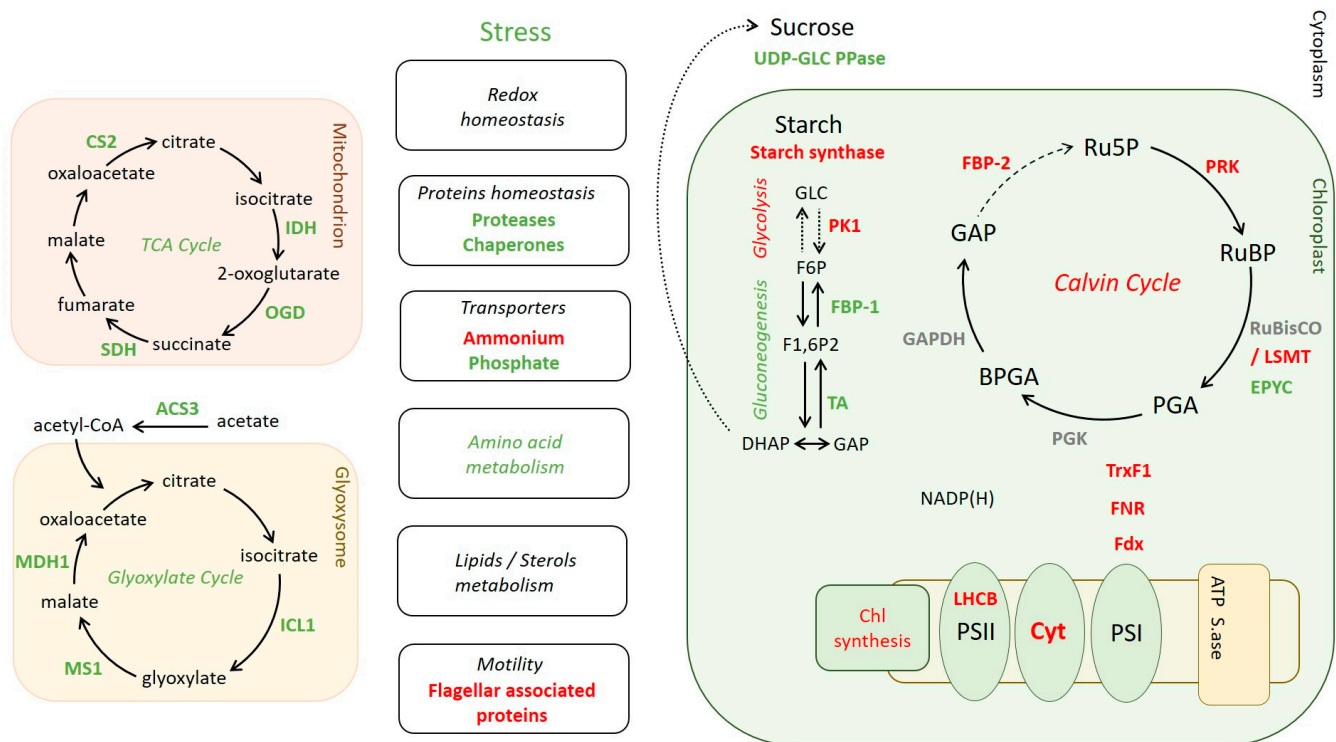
Mitochondrion

CS2
citrate
oxaloacetate
isocitrate
IDH
malate
TCA Cycle
2-oxoglutarate
fumarate
OGD
SDH
succinate

acetyl-CoA
ACS3
acetate

Glyoxysome

citrate
oxaloacetate
isocitrate
MDH1
Glyoxylate Cycle
malate
ICL1
MS1
glyoxylate

Stress

Redox homeostasis

Proteins homeostasis
Proteases
Chaperones

Transporters
Ammonium
Phosphate

Amino acid metabolism

Lipids / Sterols metabolism

Motility
Flagellar associated proteins

Sucrose
UDP-GLC PPase

Cytoplasm

Chloroplast

Starch
Starch synthase

Glycolysis
Gluconeogenesis
GLC
PK1
F6P
FBP-1
F1,6P2
TA
DHAP
GAP

FBP-2
Ru5P
PRK
GAP
RuBP
Calvin Cycle
GAPDH
RuBisCO
/ LSMT
EPYC
BPGA
PGA
PGK

TrxF1
NADP(H)
FNR
Fdx

Chl synthesis
LHCB
PSII
Cyt
PSI
ATP S.ase